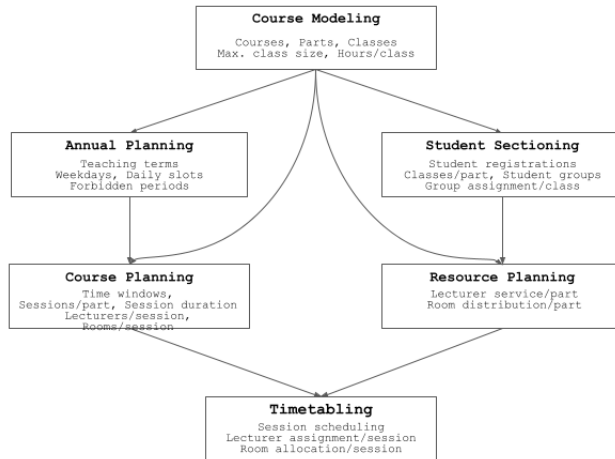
Course Modeling
Courses, Parts, Classes
Max. class size, Hours/class

Annual Planning
Teaching terms
Weekdays, Daily slots
Forbidden periods

Student Sectioning
Student registrations
Classes/part, Student groups
Group assignment/class

Course Planning
Time windows,
Sessions/part, Session duration
Lecturers/session,
Rooms/session

Resource Planning
Lecturer service/part
Room distribution/part

Timetabling
Session scheduling
Lecturer assignment/session
Room allocation/session